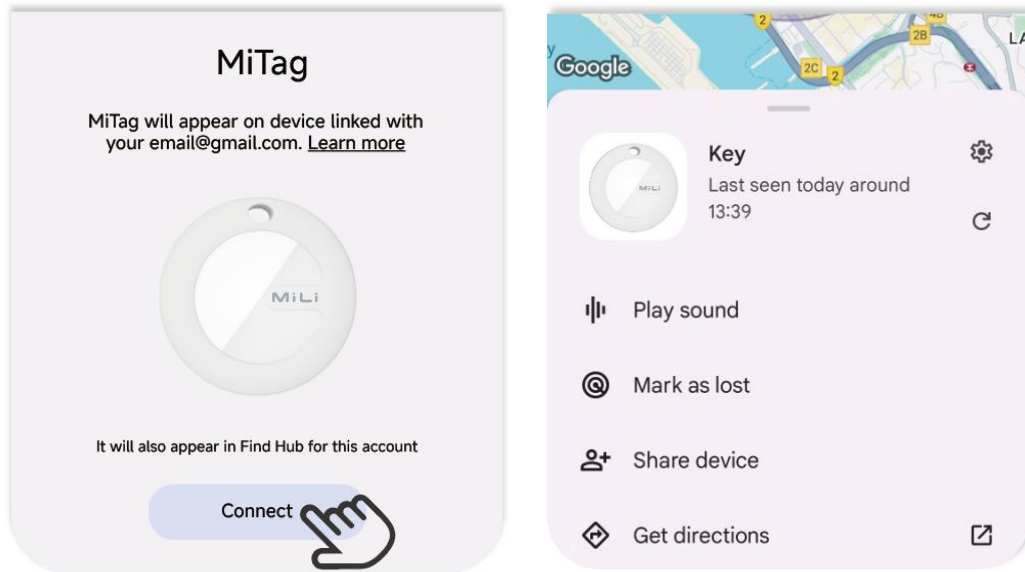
MiTag

MiTag will appear on device linked with your email@gmail.com. Learn more

MiLi

It will also appear in Find Hub for this account

Connect

2 4B 2B LA Google 2C 2

MiLi

Key
Last seen today around 13:39

Play sound

Mark as lost

Share device

Get directions